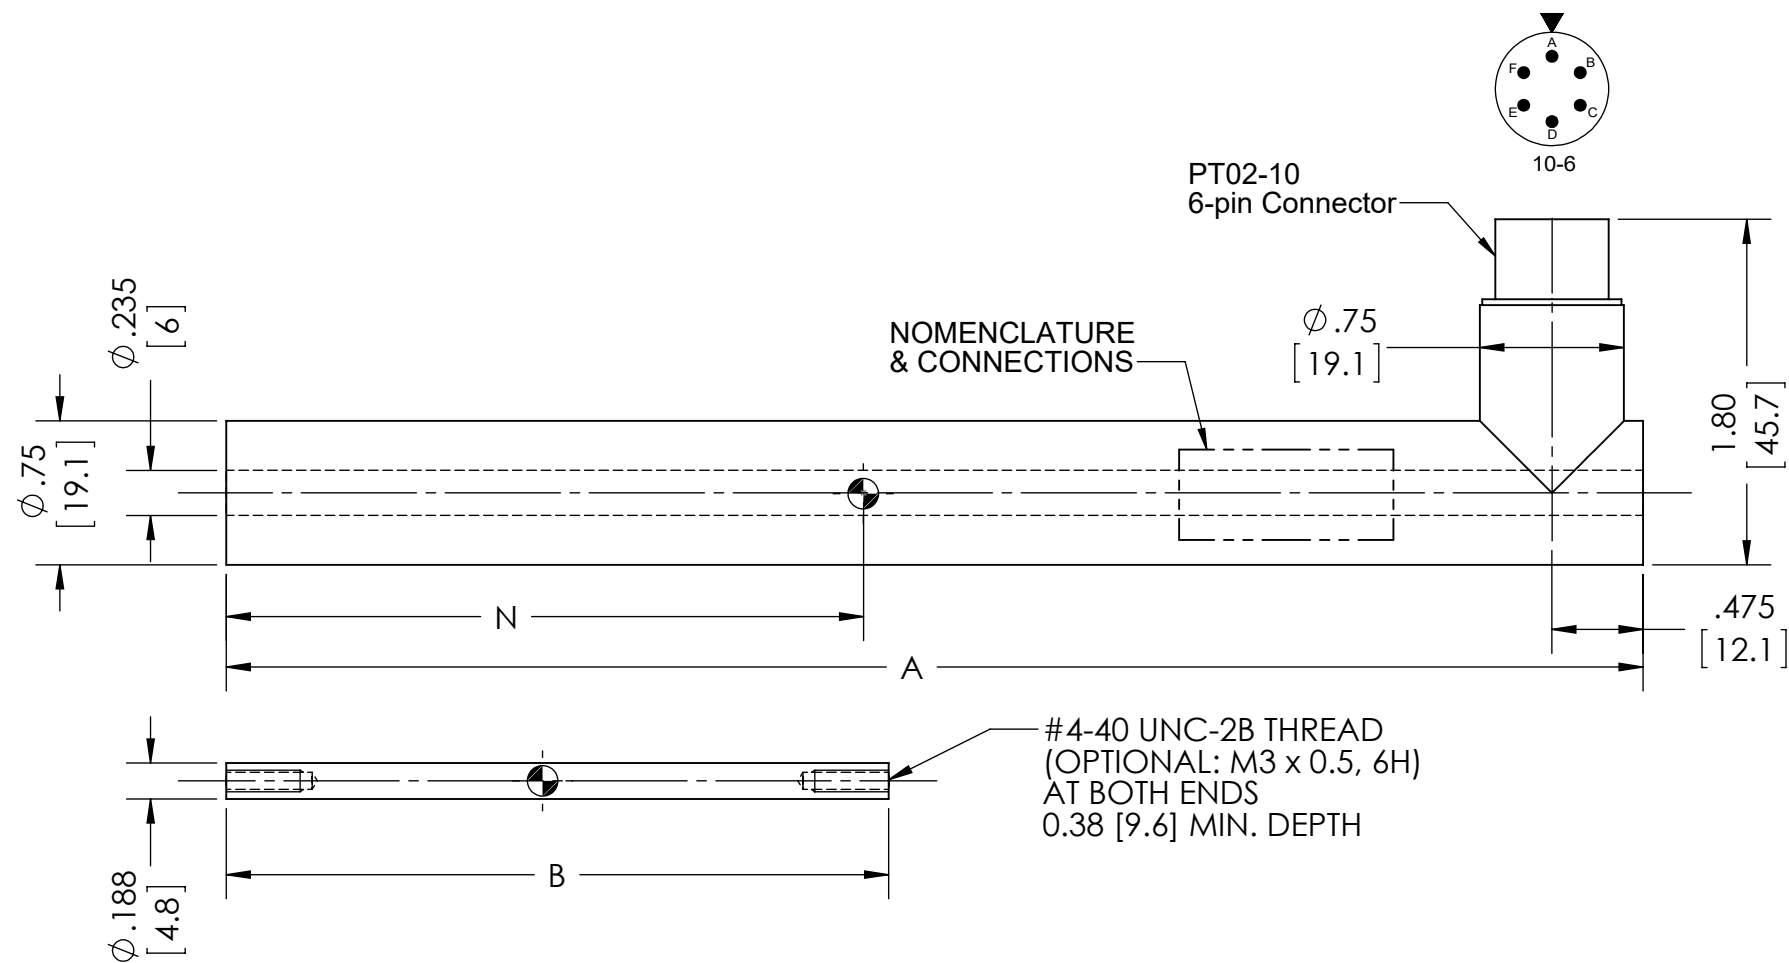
A
B
C
D
E
F
10-6

PT02-10
6-pin Connector

$\phi$.235
[6]

NOMENCLATURE
& CONNECTIONS

$\phi$.75
[19.1]

$\phi$.75
[19.1]

1.80
[45.7]

N

.475
[12.1]

A

#4-40 UNC-2B THREAD
(OPTIONAL: M3 x 0.5, 6H)
AT BOTH ENDS
0.38 [9.6] MIN. DEPTH

B

$\phi$.188
[4.8]